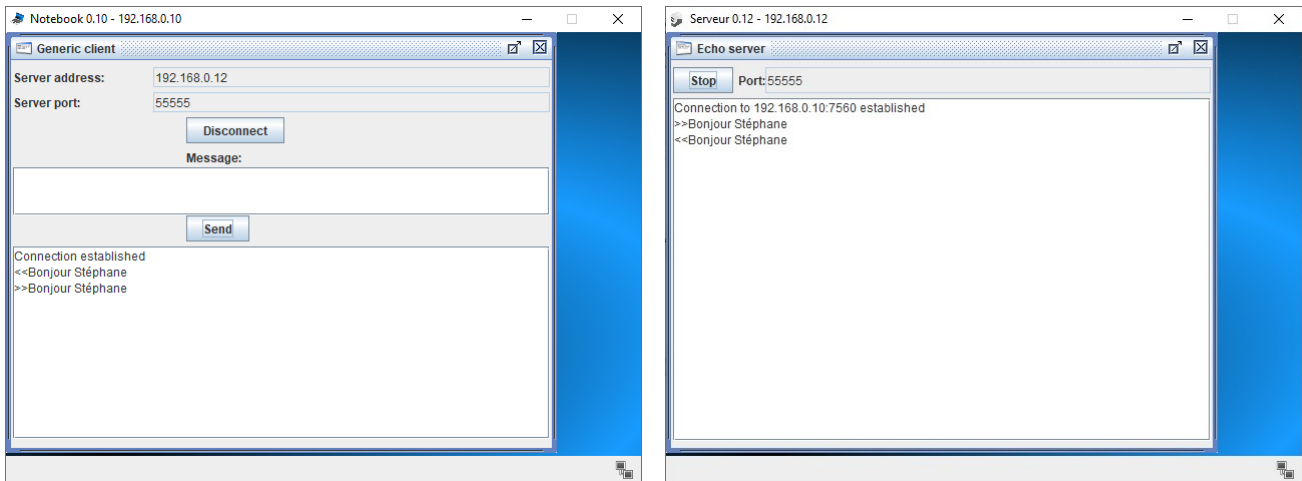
Notebook 0.10 - 192.168.0.10

Generic client

Server address: 192.168.0.12

Server port: 55555

Disconnect

Message:

Send

Connection established
<<Bonjour Stéphane
>>Bonjour Stéphane

Serveur 0.12 - 192.168.0.12

Echo server

Stop Port: 55555

Connection to 192.168.0.10:7560 established
>>Bonjour Stéphane
<<Bonjour Stéphane